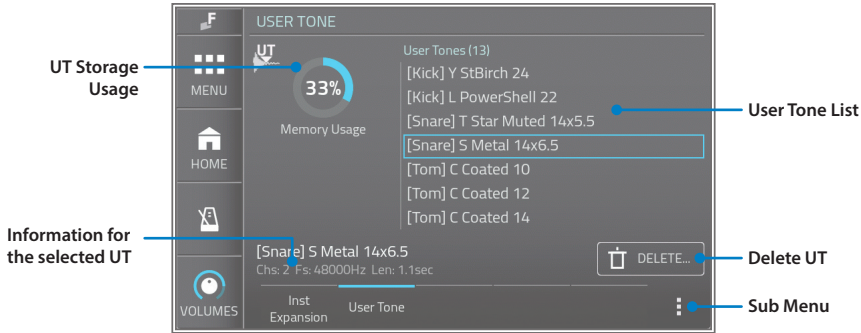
F

USER TONE

UT

33%

Memory Usage

User Tones (13)

[Kick] Y StBirch 24

[Kick] L PowerShell 22

[Snare] T Star Muted 14x5.5

[Snare] S Metal 14x6.5

[Tom] C Coated 10

[Tom] C Coated 12

[Tom] C Coated 14

MENU

HOME

VOLUMES

[Snare] S Metal 14x6.5

Chs: 2 Fs: 48000Hz Len: 1.1sec

DELETE...

Inst Expansion

User Tone

UT Storage Usage

Information for the selected UT

User Tone List

Delete UT

Sub Menu